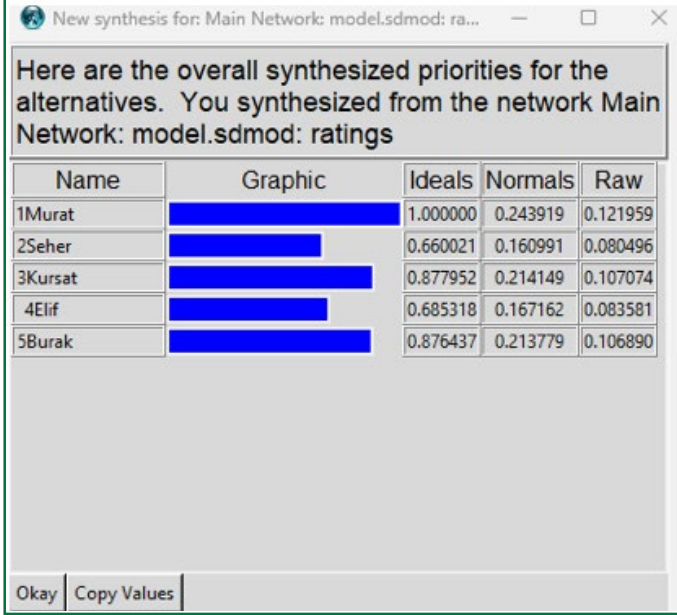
New synthesis for: Main Network: model.sdmod: ra...

Here are the overall synthesized priorities for the alternatives. You synthesized from the network Main Network: model.sdmod: ratings

| Name | Graphic | Ideals | Normals | Raw |
|---|---|---|---|---|
| 1Murat | | 1.000000 | 0.243919 | 0.121959 |
| 2Seher | | 0.660021 | 0.160991 | 0.080496 |
| 3Kursat | | 0.877952 | 0.214149 | 0.107074 |
| 4Elif | | 0.685318 | 0.167162 | 0.083581 |
| 5Burak | | 0.876437 | 0.213779 | 0.106890 |

Okay | Copy Values